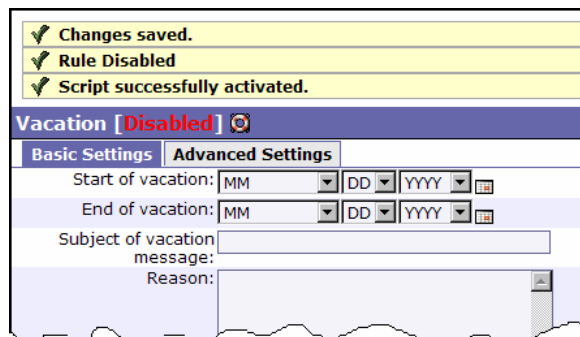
Changes saved.
Rule Disabled
Script successfully activated.

Vacation [Disabled]

Basic Settings | Advanced Settings

Start of vacation: MM DD YYYY
End of vacation: MM DD YYYY
Subject of vacation message:
Reason: